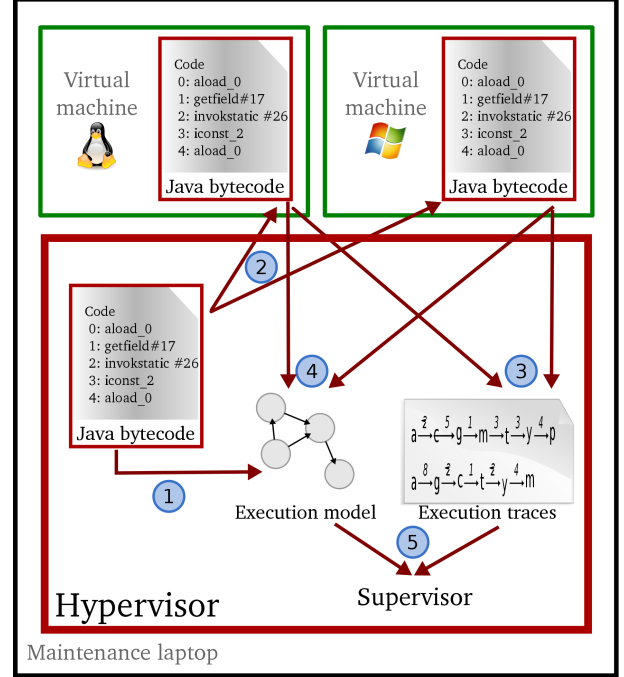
Virtual machine

Code
0: aload_0
1: getfield#17
2: invokstatic #26
3: iconst_2
4: aload_0
Java bytecode

Virtual machine

Code
0: aload_0
1: getfield#17
2: invokstatic #26
3: iconst_2
4: aload_0
Java bytecode

2

Code
0: aload_0
1: getfield#17
2: invokstatic #26
3: iconst_2
4: aload_0
Java bytecode

4

3

$a \xrightarrow{2} c \xrightarrow{5} g \xrightarrow{1} m \xrightarrow{3} t \xrightarrow{3} y \xrightarrow{4} p$

$a \xrightarrow{8} g \xrightarrow{2} c \xrightarrow{1} t \xrightarrow{2} y \xrightarrow{4} m$

1

Execution model

Execution traces

5

Hypervisor

Supervisor

Maintenance laptop